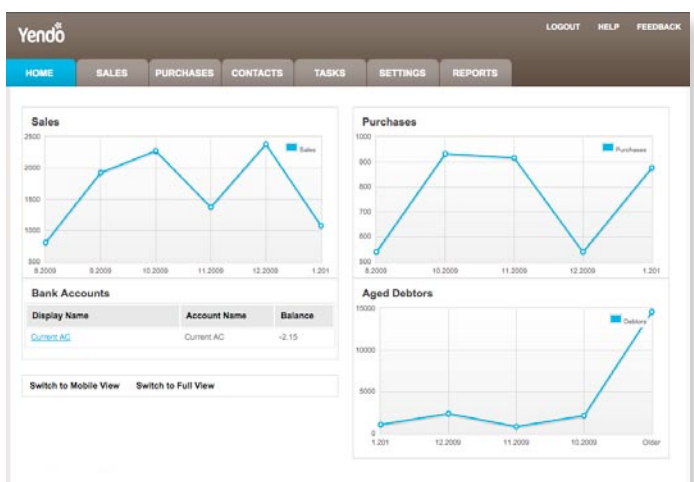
Yendo

LOGOUT HELP FEEDBACK

HOME SALES PURCHASES CONTACTS TASKS SETTINGS REPORTS

Sales

Sales

2500
2000
1500
1000
500

8.2009 9.2009 10.2009 11.2009 12.2009 1.201

Purchases

Purchases

1000
900
800
700
600
500

8.2009 10.2009 11.2009 12.2009 1.201

Bank Accounts

| Display Name | Account Name | Balance |
|---|---|---|
| Current AC | Current AC | -2.15 |

Aged Debtors

Debtors

15000
10000
5000
0

1.201 12.2009 11.2009 10.2009 Older

Switch to Mobile View Switch to Full View